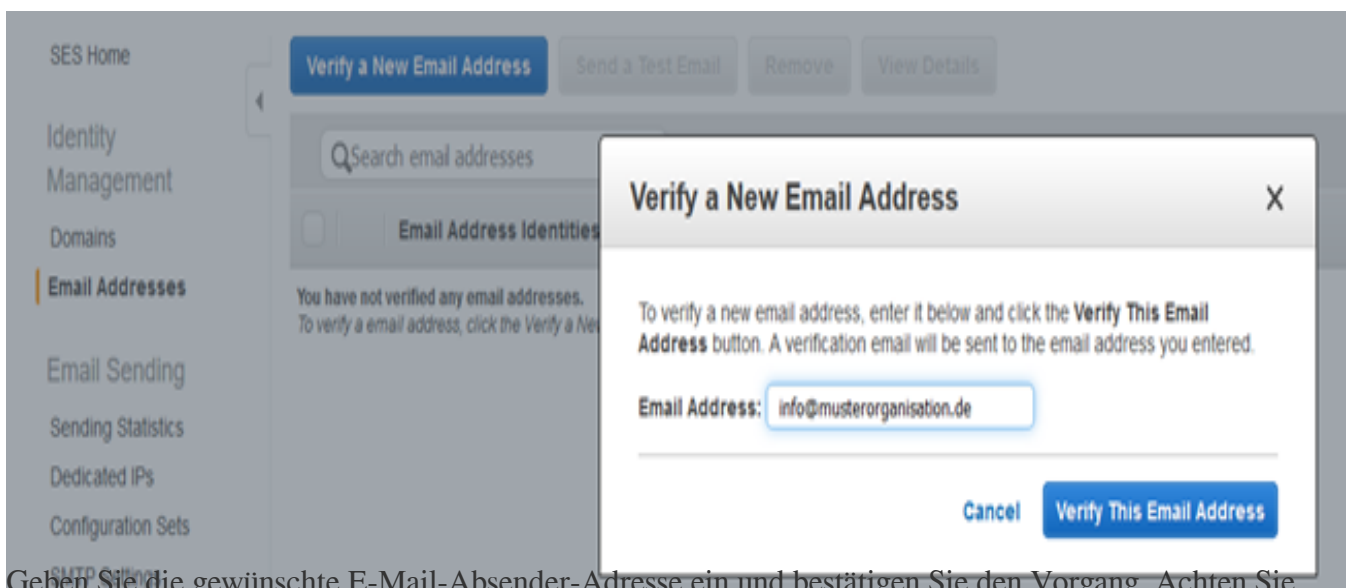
SES Home

Identity Management

Domains

Email Addresses

Email Sending

Sending Statistics

Dedicated IPs

Configuration Sets

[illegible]

Verify a New Email Address

Send a Test Email

Remove

View Details

Search email addresses

Email Address Identities

You have not verified any email addresses.

To verify a email address, click the Verify a Ne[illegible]

Verify a New Email Address

X

To verify a new email address, enter it below and click the **Verify This Email Address** button. A verification email will be sent to the email address you entered.

Email Address: info@musterorganisation.de

Cancel

Verify This Email Address

Geben Sie die gewünschte E-Mail-Absender-Adresse ein und bestätigen Sie den Vorgang. Achten Sie